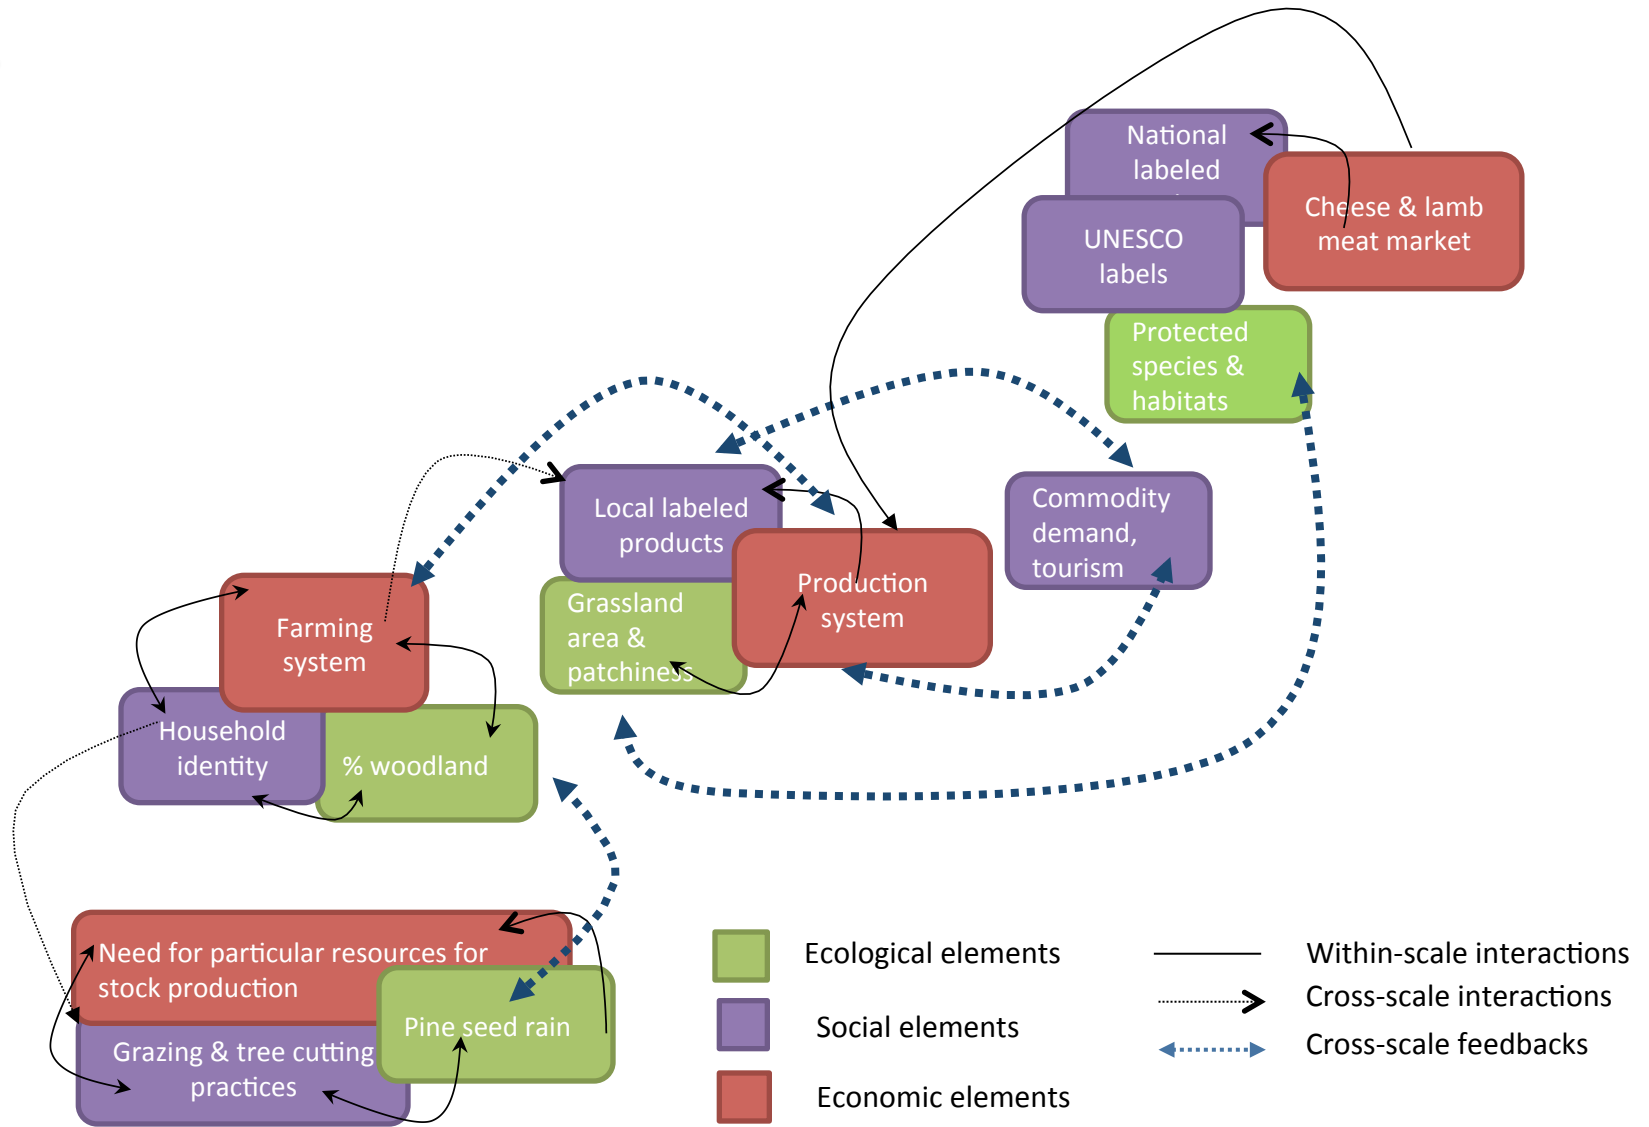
National labeled

Cheese & lamb meat market

UNESCO labels

Protected species & habitats

Local labeled products

Commodity demand, tourism

Production system

Grassland area & patchiness

Farming system

Household identity

% woodland

Need for particular resources for stock production

Pine seed rain

Grazing & tree cutting practices

Ecological elements

Social elements

Economic elements

Within-scale interactions

Cross-scale interactions

Cross-scale feedbacks